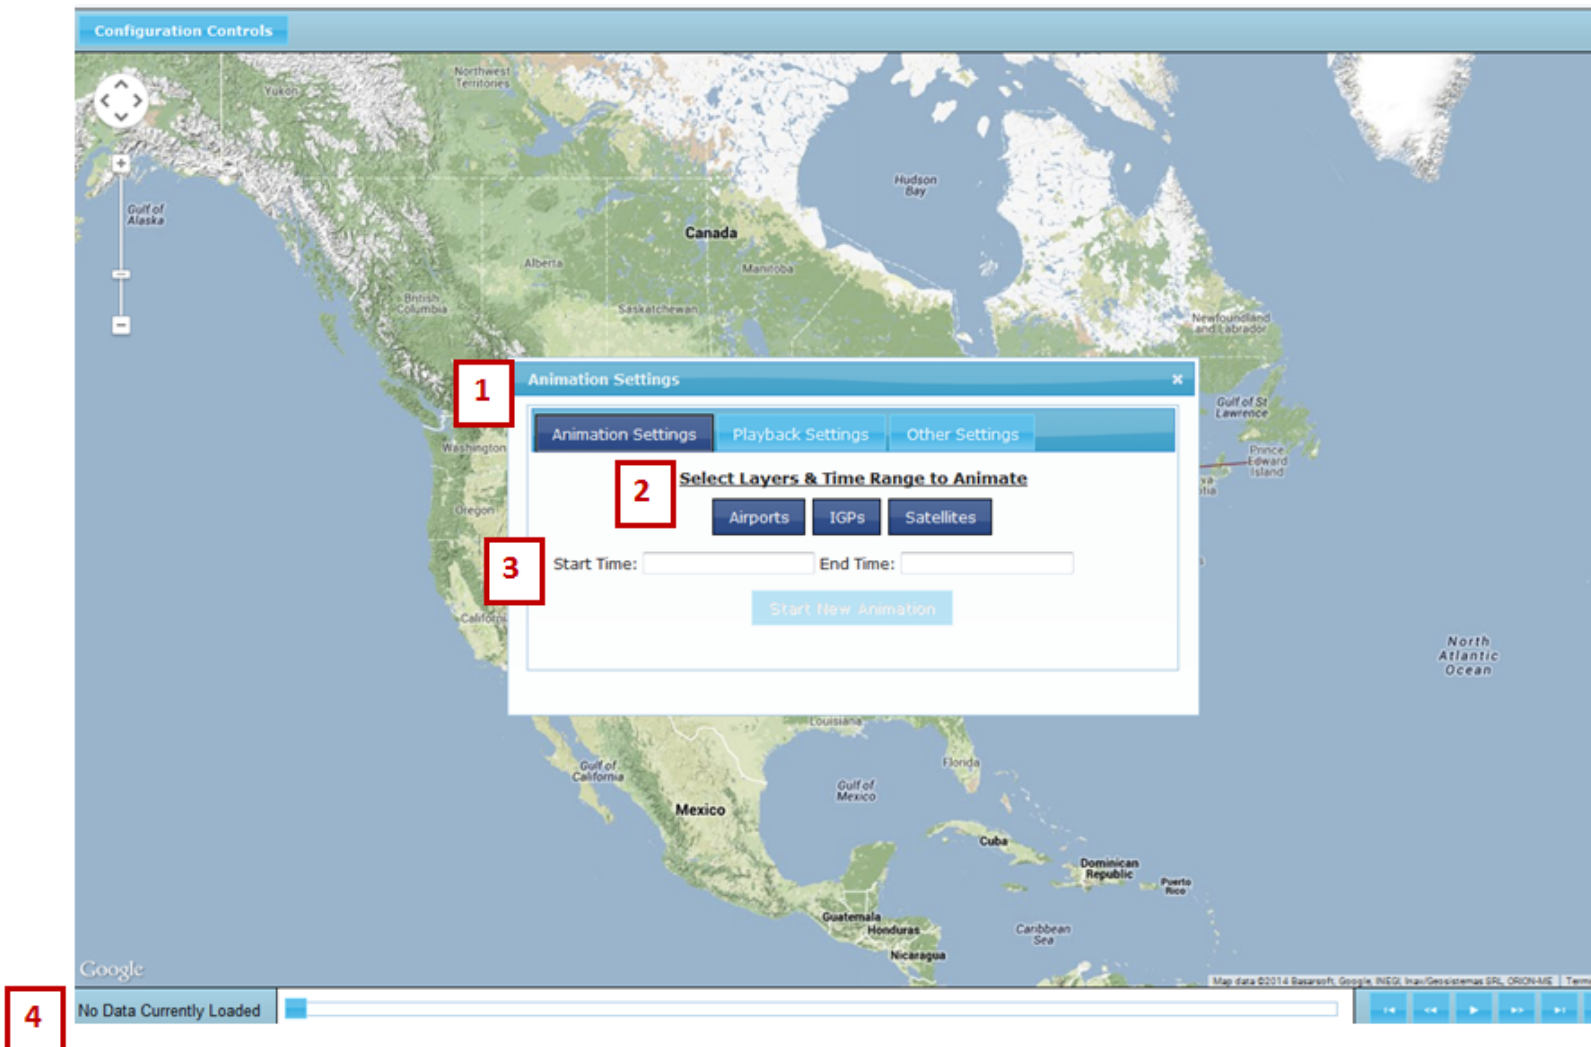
Configuration Controls

Northwest Territories
Yukon
Gulf of Alaska
Hudson Bay
Canada
Alberta
Manitoba
British Columbia
Saskatchewan
Newfoundland and Labrador
Gulf of St Lawrence
Prince Edward Island
Washington
Oregon
California

1
Animation Settings ×
Animation Settings | Playback Settings | Other Settings
2
Select Layers & Time Range to Animate
Airports | IGPs | Satellites
3
Start Time: End Time:
Start New Animation

North Atlantic Ocean
Louisiana
Florida
Gulf of California
Gulf of Mexico
Mexico
Cuba
Dominican Republic
Puerto Rico
Guatemala
Honduras
Nicaragua
Caribbean Sea
Google
Map data ©2014 Basarsoft, Google, INEGI, Inav/Geosistemas SRL, ORION-ME | Terms

4
No Data Currently Loaded